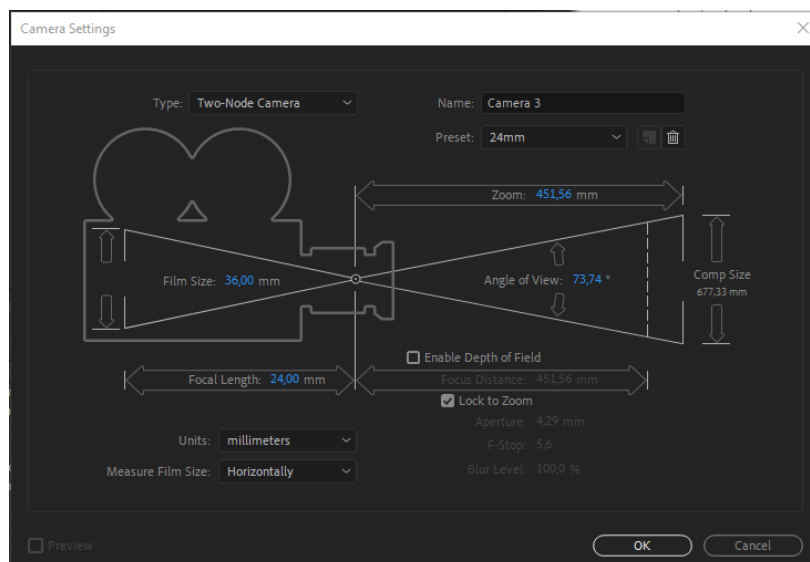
Camera Settings

Type: Two-Node Camera

Name: Camera 3

Preset: 24mm

Zoom: 451,56 mm

Film Size: 36,00 mm

Angle of View: 73,74 °

Comp Size 677,33 mm

Enable Depth of Field

Focal Length: 24,00 mm

Focus Distance: 451,56 mm

Lock to Zoom

Aperture: 4,29 mm

F-Stop: 5,6

Blur Level: 100,0 %

Units: millimeters

Measure Film Size: Horizontally

Preview

OK

Cancel